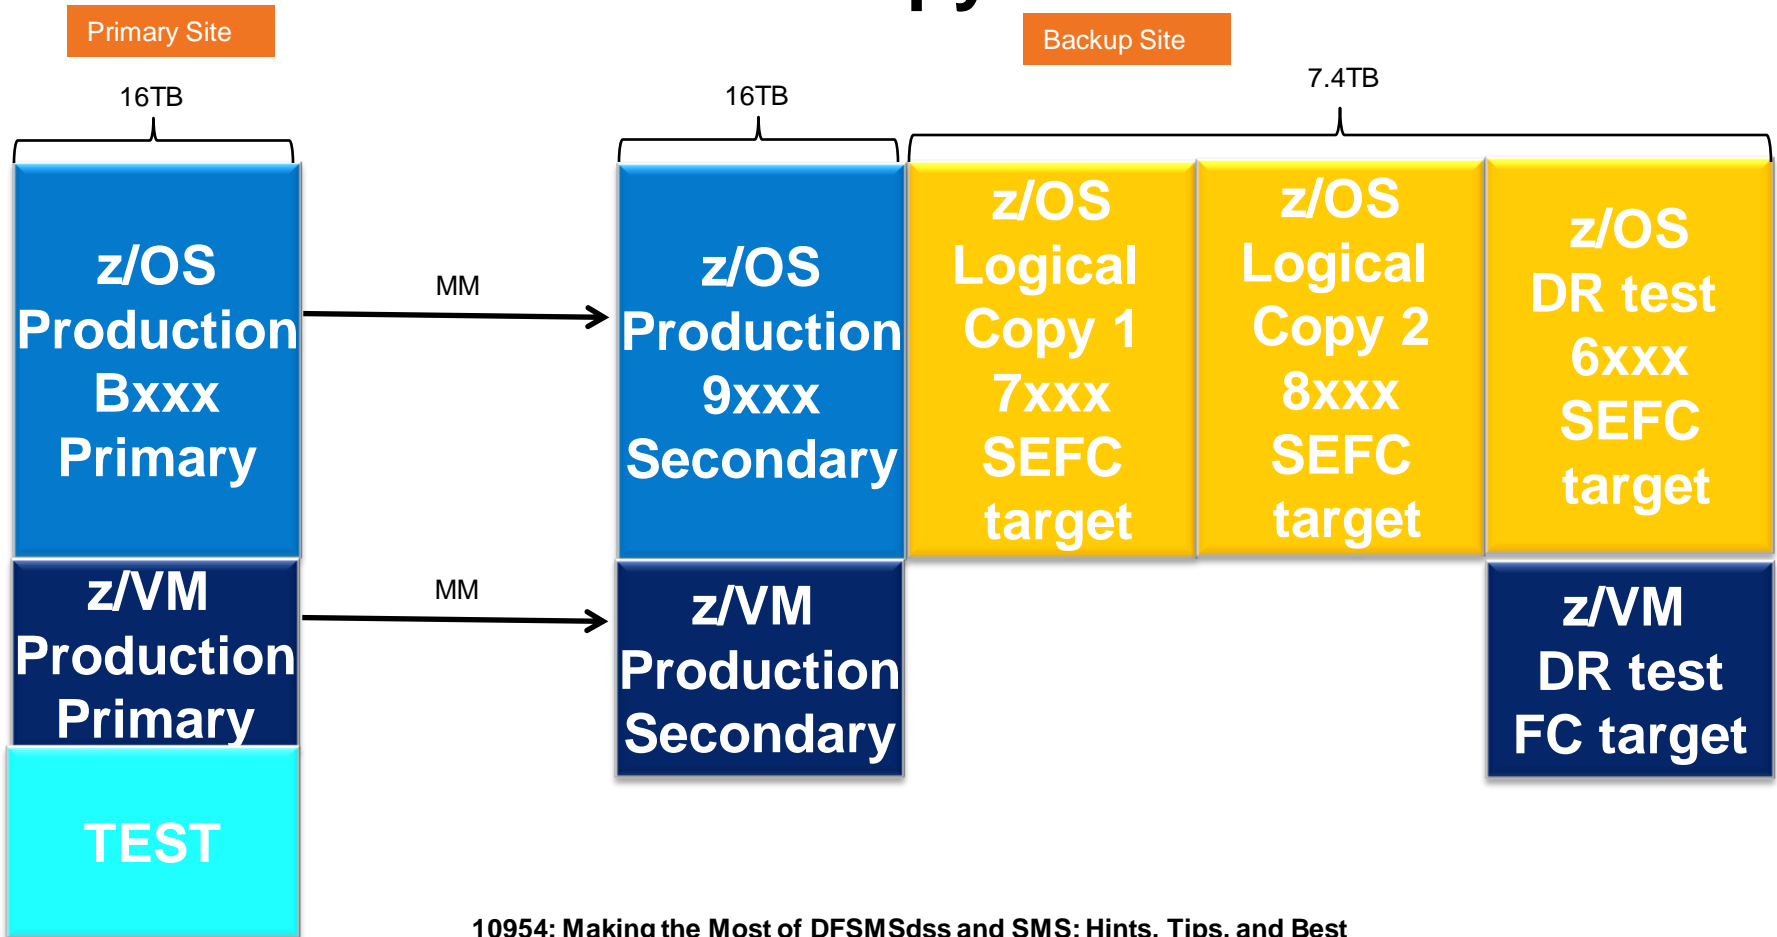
Primary Site

16TB

z/OS Production Bxxx Primary

z/VM Production Primary

TEST

MM

MM

16TB

z/OS Production 9xxx Secondary

z/VM Production Secondary

Backup Site

7.4TB

z/OS Logical Copy 1 7xxx SEFC target

z/OS Logical Copy 2 8xxx SEFC target

z/OS DR test 6xxx SEFC target

z/VM DR test FC target

10954: Making the Most of DFSMSdss and SMS: Hints, Tips, and Best